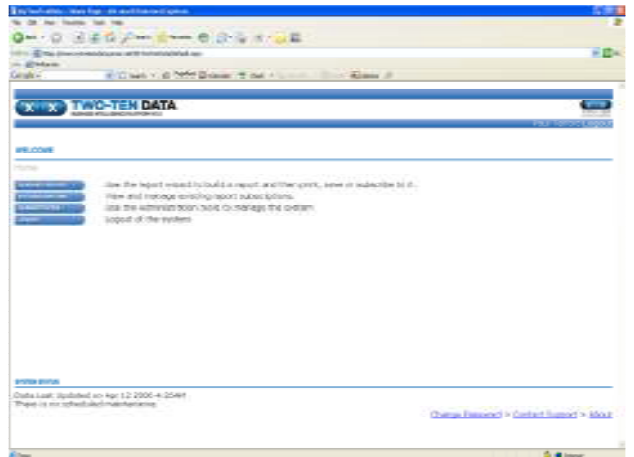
TWO-TEN DATA

WELCOME

Home

Use the report wizard to build a report and then print, save or subscribe to it.
View and manage existing report subscriptions.
Use the administration tools to manage the system.
Logout of the system.

SYSTEM STATUS

Data Last Updated on Apr 12 2006 4:20AM
There is no scheduled maintenance.

Change Password > Contact Support > About